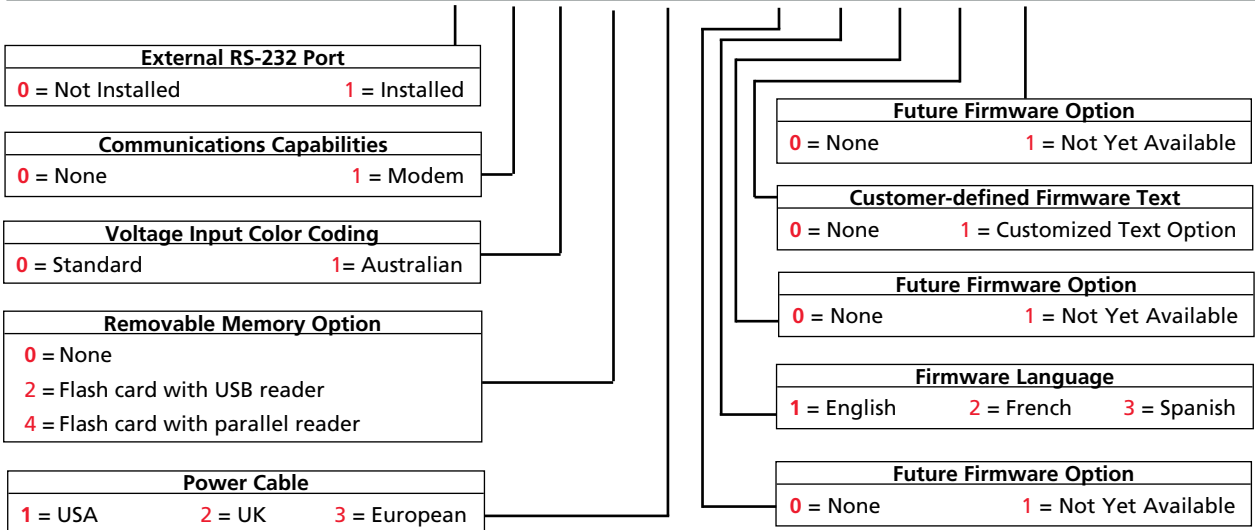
External RS-232 Port
0 = Not Installed 1 = Installed

Communications Capabilities
0 = None 1 = Modem

Voltage Input Color Coding
0 = Standard 1= Australian

Removable Memory Option
0 = None
2 = Flash card with USB reader
4 = Flash card with parallel reader

Power Cable
1 = USA 2 = UK 3 = European

Future Firmware Option
0 = None 1 = Not Yet Available

Customer-defined Firmware Text
0 = None 1 = Customized Text Option

Future Firmware Option
0 = None 1 = Not Yet Available

Firmware Language
1 = English 2 = French 3 = Spanish

Future Firmware Option
0 = None 1 = Not Yet Available